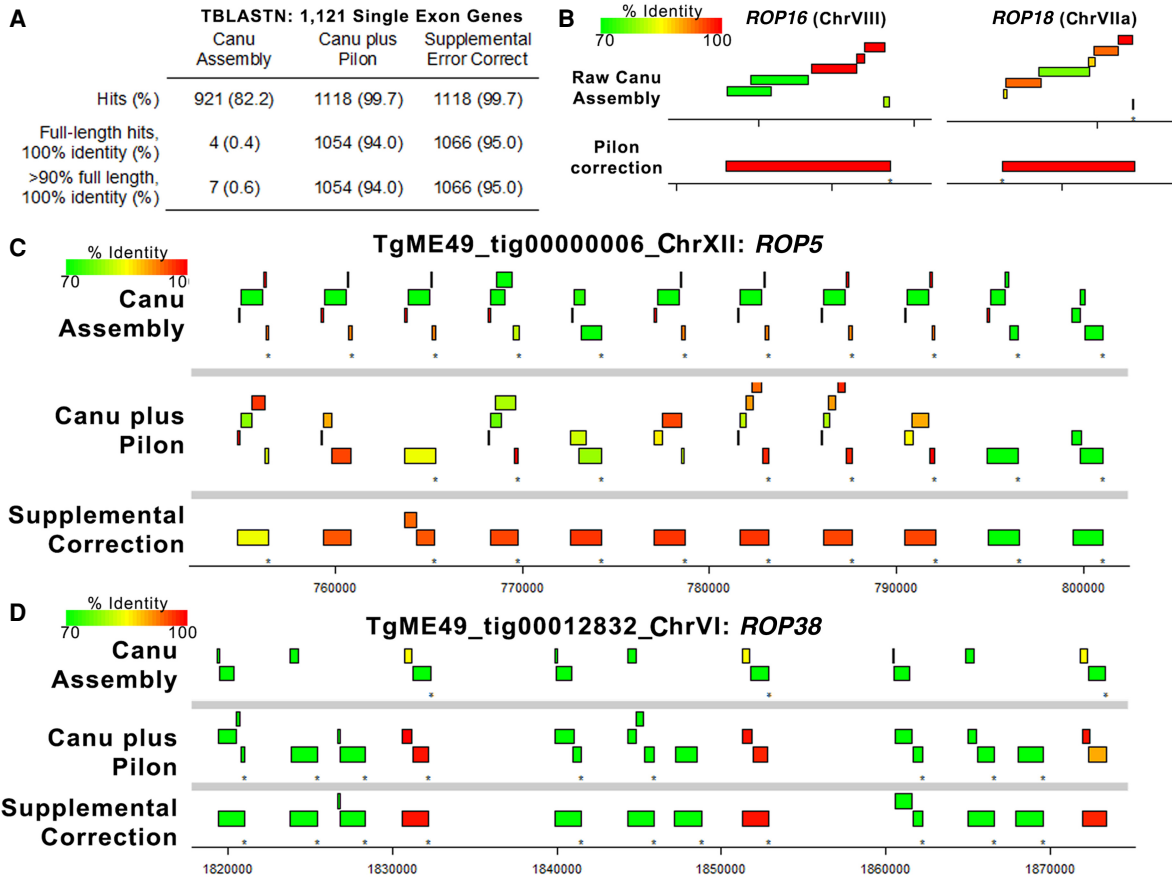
A

TBLASTN: 1,121 Single Exon Genes

| | Canu Assembly | Canu plus Pilon | Supplemental Error Correct |
|---|---|---|---|
| Hits (%) | 921 (82.2) | 1118 (99.7) | 1118 (99.7) |
| Full-length hits, 100% identity (%) | 4 (0.4) | 1054 (94.0) | 1066 (95.0) |
| >90% full length, 100% identity (%) | 7 (0.6) | 1054 (94.0) | 1066 (95.0) |

B

% Identity
70 100

ROP16 (ChrVIII)

ROP18 (ChrVIIa)

Raw Canu Assembly

Pilon correction

C

% Identity
70 100

TgME49_tig00000006_ChrXII: ROP5

Canu Assembly

Canu plus Pilon

Supplemental Correction

760000 770000 780000 790000 800000

D

% Identity
70 100

TgME49_tig00012832_ChrVI: ROP38

Canu Assembly

Canu plus Pilon

Supplemental Correction

1820000 1830000 1840000 1850000 1860000 1870000